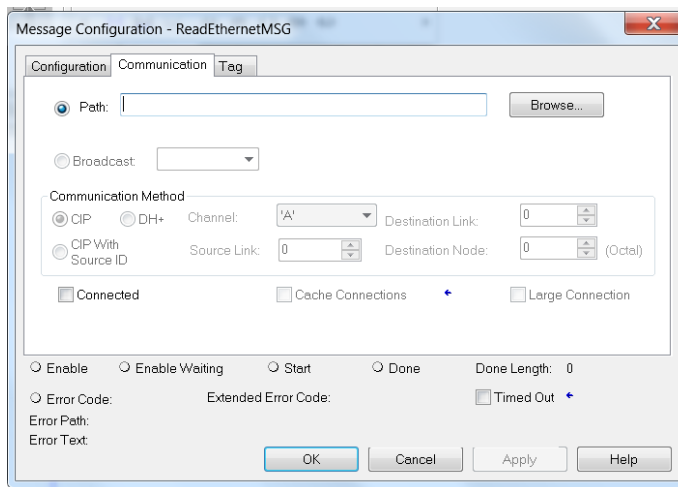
Message Configuration - ReadEthernetMSG

Configuration Communication Tag

Path:

Browse...

Broadcast:

Communication Method

CIP DH+ Channel: 'A' Destination Link: 0

CIP With Source ID Source Link: 0 Destination Node: 0 (Octal)

Connected Cache Connections Large Connection

Enable Enable Waiting Start Done Done Length: 0

Error Code: Extended Error Code: Timed Out

Error Path:

Error Text:

OK Cancel Apply Help